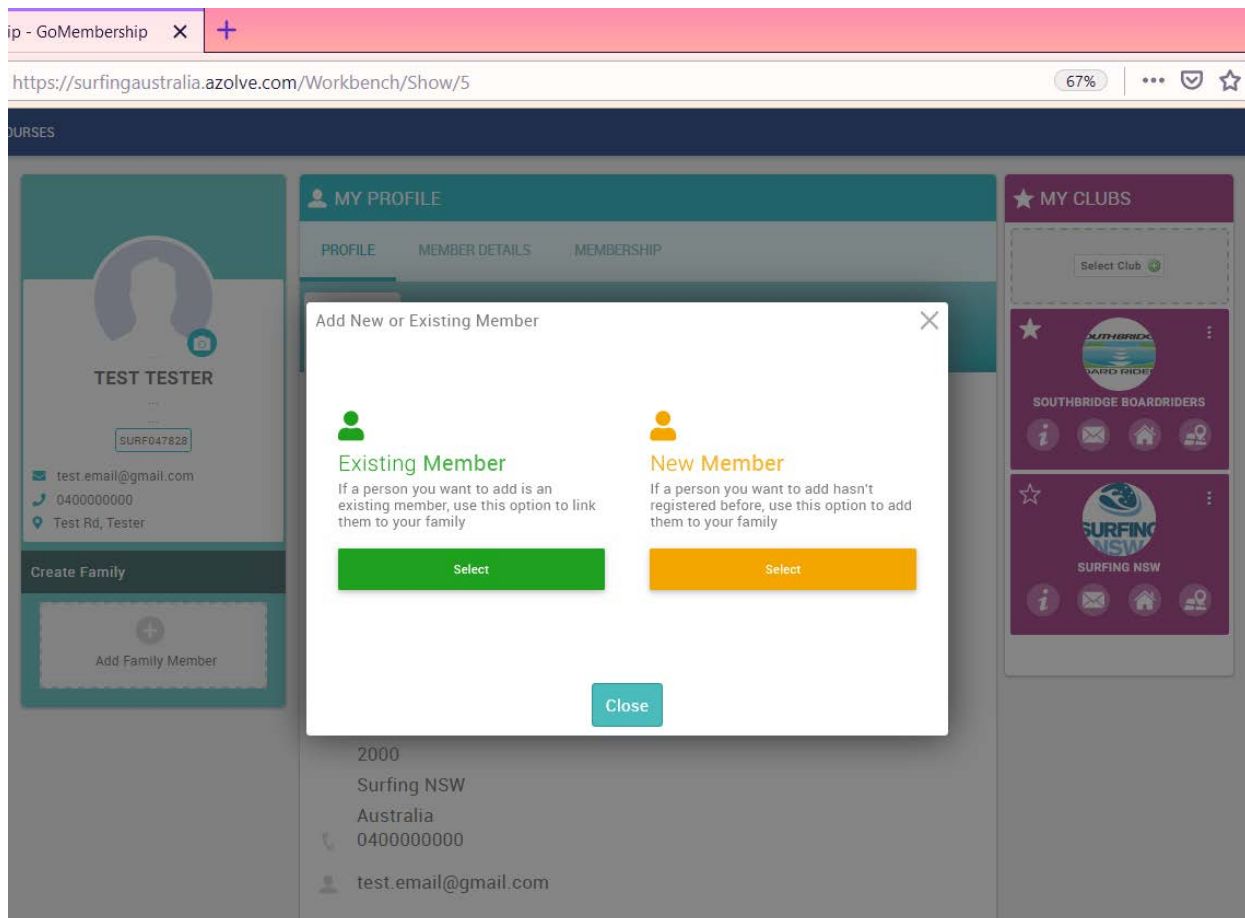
ip - GoMembership ×

https://surfingaustralia.azolve.com/Workbench/Show/5

67%

OURSES

TEST TESTER

SURF047828

test.email@gmail.com
0400000000
Test Rd, Tester

Create Family

Add Family Member

MY PROFILE

PROFILE MEMBER DETAILS MEMBERSHIP

Add New or Existing Member

Existing Member
If a person you want to add is an existing member, use this option to link them to your family

Select

New Member
If a person you want to add hasn't registered before, use this option to add them to your family

Select

Close

2000
Surfing NSW
Australia
0400000000

test.email@gmail.com

MY CLUBS

Select Club

SOUTHBRIDGE BOARDRIDERS

SURFING NSW

SURFING NSW